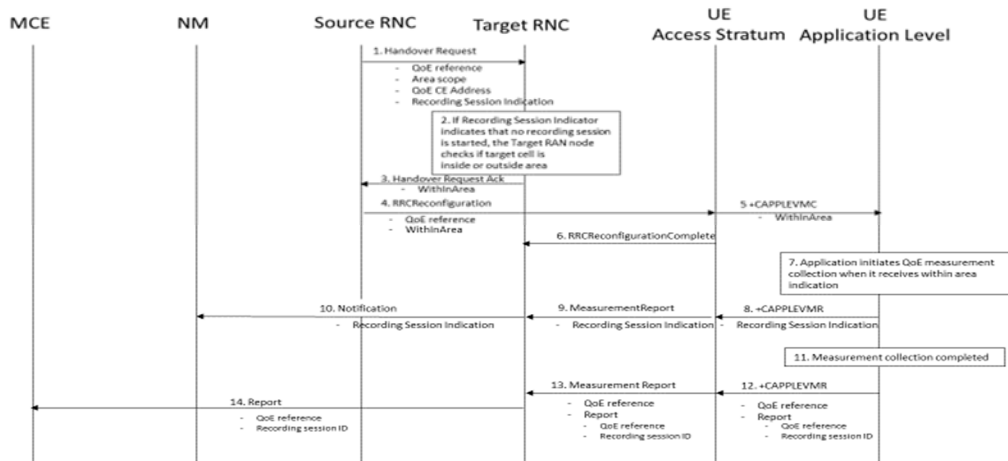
MCE

NM

Source RNC

Target RNC

UE Access Stratum

UE Application Level

1. Handover Request
- QoE reference
- Area scope
- QoE CE Address
- Recording Session Indication

2. If Recording Session Indicator indicates that no recording session is started, the Target RAN node checks if target cell is inside or outside area

3. Handover Request Ack
- WithinArea

4. RRCReconfiguration
- QoE reference
- WithinArea

5 +CAPPLEVMC
- WithinArea

6. RRCReconfigurationComplete

7. Application initiates QoE measurement collection when it receives within area indication

10. Notification
- Recording Session Indication

9. MeasurementReport
- Recording Session Indication

8. +CAPPLEVMR
- Recording Session Indication

11. Measurement collection completed

14. Report
- QoE reference
- Recording session ID

13. Measurement Report
- QoE reference
- Report
- QoE reference
- Recording session ID

12. +CAPPLEVMR
- QoE reference
- Report
- QoE reference
- Recording session ID